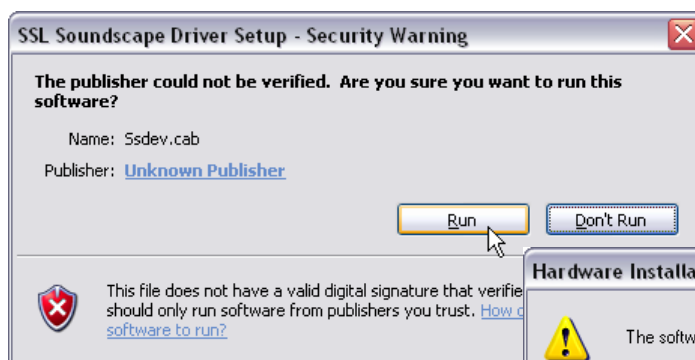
SSL Soundscape Driver Setup - Security Warning

The publisher could not be verified. Are you sure you want to run this software?

Name: Ssdev.cab

Publisher: Unknown Publisher

Run

Don't Run

This file does not have a valid digital signature that verifie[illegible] should only run software from publishers you trust. How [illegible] software to run?

Hardware Installa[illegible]

The softw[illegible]